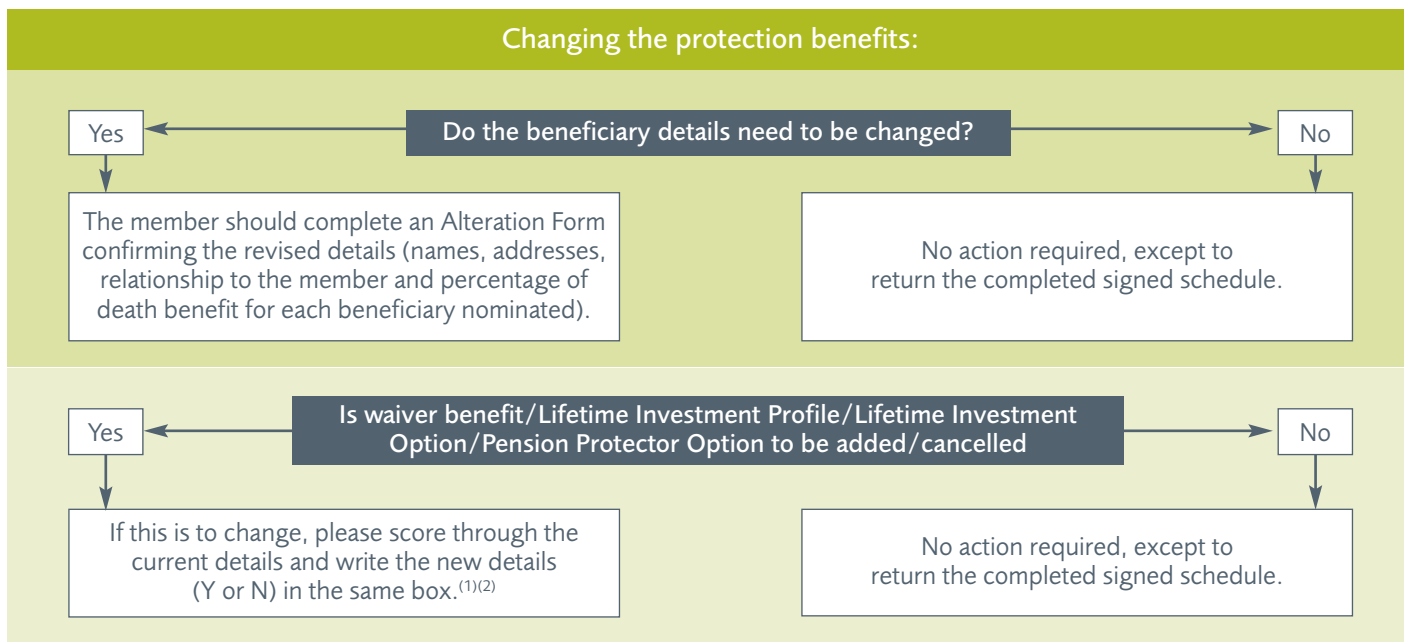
Changing the protection benefits:

Yes

Do the beneficiary details need to be changed?

No

The member should complete an Alteration Form confirming the revised details (names, addresses, relationship to the member and percentage of death benefit for each beneficiary nominated).

No action required, except to return the completed signed schedule.

Yes

Is waiver benefit/Lifetime Investment Profile/Lifetime Investment Option/Pension Protector Option to be added/cancelled

No

If this is to change, please score through the current details and write the new details (Y or N) in the same box.$^{(1)(2)}$

No action required, except to return the completed signed schedule.